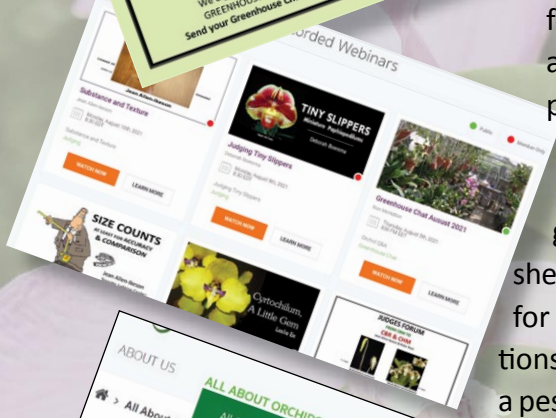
WE
GREENHOUS
Send your Greenhouse C

orded Webinars

Public
Member Only

Substance and Texture
Jean Allen-Ikeson
Monday, August 16th, 2021

Substance and Texture
Judging

WATCH NOW
LEARN MORE

TINY SLIPPERS
Miniature Paphiopedilums
Deborah Bodei

Judging Tiny Slippers
Deborah Boden
Monday, August 9th, 2021

Judging Tiny Slippers
Judging

WATCH NOW
LEARN MORE

Greenhouse Chat August 2021
Ron McHatton
Sunday, August 8th, 2021

Orchid Q&A
Greenhouse Chat

WATCH NOW
LEARN MORE

SIZE COUNTS
AT LEAST FOR ACCURACY & COMPARISON
Jean Allen-Ikeson

Cyrtochilum, A Little Gem
Leslie E

JUDGES FORUM
CBR & CHM

ABOUT US
All Abou
ALL ABOUT ORCHID
All

f
a
p

g
she
for
tions
a pes